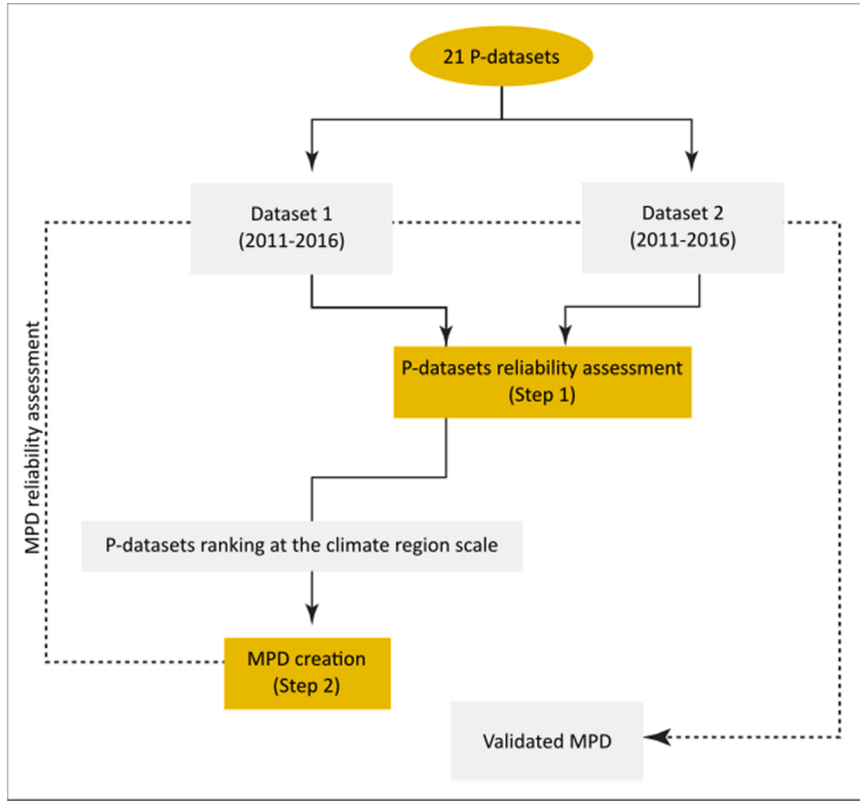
21 P-datasets

Dataset 1
(2011-2016)

Dataset 2
(2011-2016)

MPD reliability assessment

P-datasets reliability assessment
(Step 1)

P-datasets ranking at the climate region scale

MPD creation
(Step 2)

Validated MPD